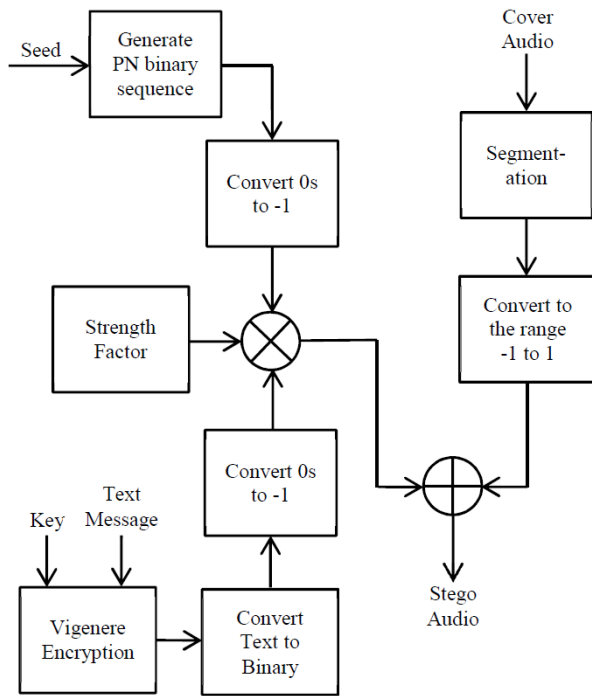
Seed

Generate PN binary sequence

Cover Audio

Convert 0s to -1

Segmentation

Strength Factor

Convert to the range -1 to 1

Convert 0s to -1

Key

Text Message

Stego Audio

Vigenere Encryption

Convert Text to Binary